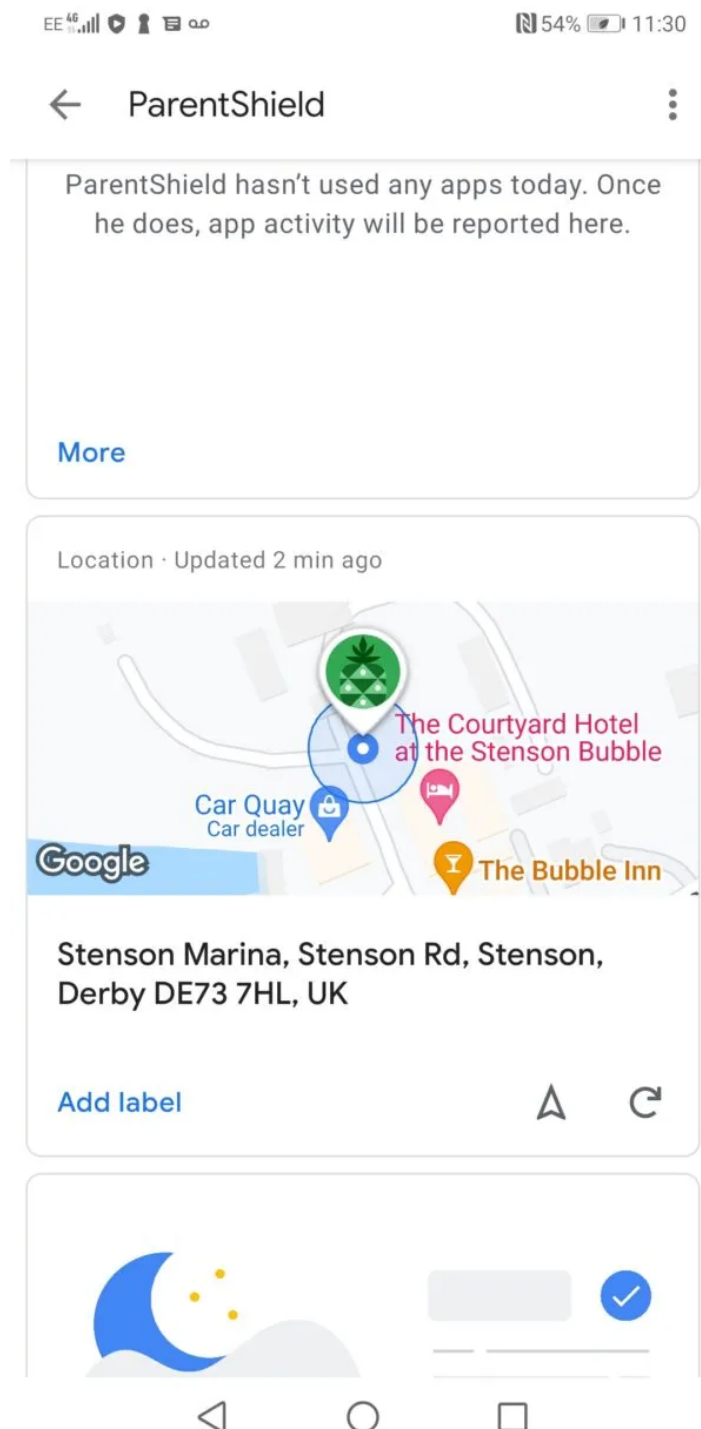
EE 4G 54% 11:30

ParentShield

ParentShield hasn't used any apps today. Once he does, app activity will be reported here.

More

Location · Updated 2 min ago

The Courtyard Hotel at the Stenson Bubble

Car Quay
Car dealer

Google

The Bubble Inn

Stenson Marina, Stenson Rd, Stenson, Derby DE73 7HL, UK

Add label